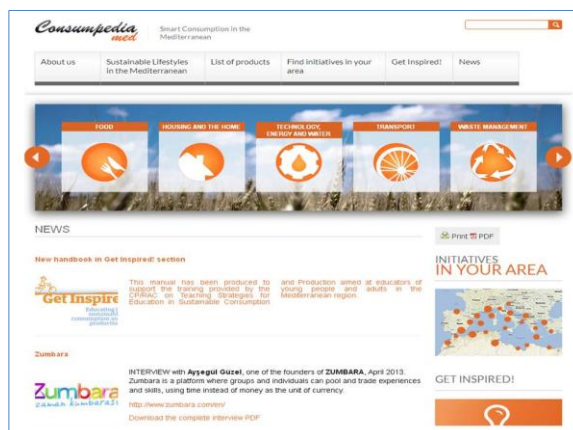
Consumpedia med

Smart Consumption in the Mediterranean

About us | Sustainable Lifestyles in the Mediterranean | List of products | Find initiatives in your area | Get Inspired! | News

FOOD

HOUSING AND THE HOME

TECHNOLOGY, ENERGY AND WATER

TRANSPORT

WASTE MANAGEMENT

NEWS

Print PDF

New handbook in Get Inspired! section

Get Inspire

This manual has been produced to support the training provided by the CP/RAC on Teaching Strategies for Education in Sustainable Consumption and Production aimed at educators of young people and adults in the Mediterranean region.

INITIATIVES IN YOUR AREA

Zumbara

Zumbara zaman kumbarası

INTERVIEW with Ayşegül Güzel, one of the founders of ZUMBARA, April 2013. Zumbara is a platform where groups and individuals can pool and trade experiences and skills, using time instead of money as the unit of currency.

http://www.zumbara.com/en/

Download the complete interview PDF

GET INSPIRED!